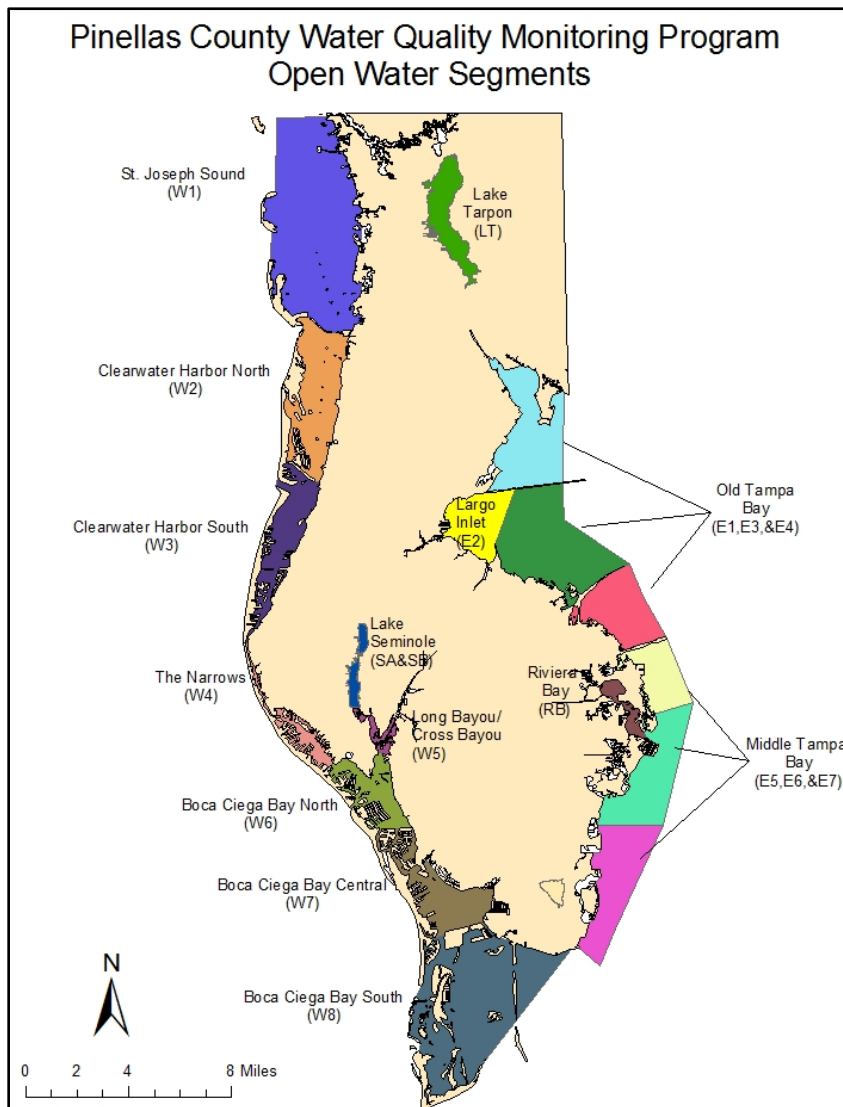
Pinellas County Water Quality Monitoring Program
Open Water Segments

St. Joseph Sound
(W1)

Lake Tarpon
(LT)

Clearwater Harbor North
(W2)

Old Tampa Bay
(E1,E3,&E4)

Largo Inlet
(E2)

Clearwater Harbor South
(W3)

Lake Seminole
(SA&SB)

The Narrows
(W4)

Riviera Bay
(RB)

Long Bayou/ Cross Bayou
(W5)

Middle Tampa Bay
(E5,E6,&E7)

Boca Ciega Bay North
(W6)

Boca Ciega Bay Central
(W7)

N

Boca Ciega Bay South
(W8)

0 2 4 8 Miles